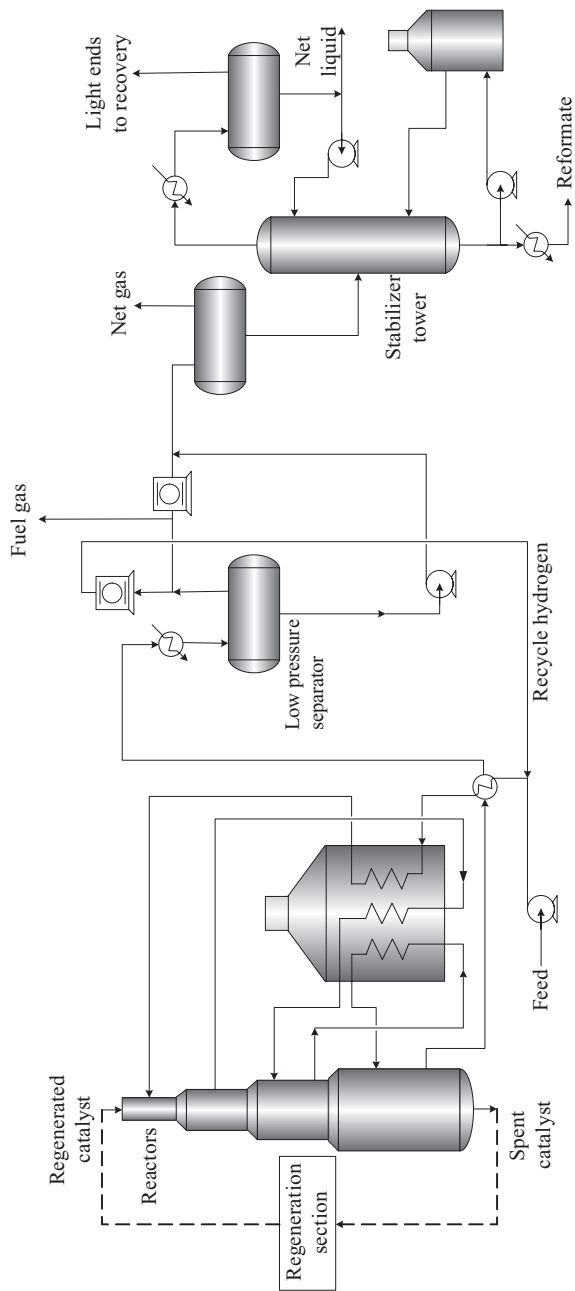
Light ends to recovery

Net liquid

Reformate

Net gas

Stabilizer tower

Fuel gas

Low pressure separator

Recycle hydrogen

Regenerated catalyst

Reactors

Regeneration section

Spent catalyst

Feed